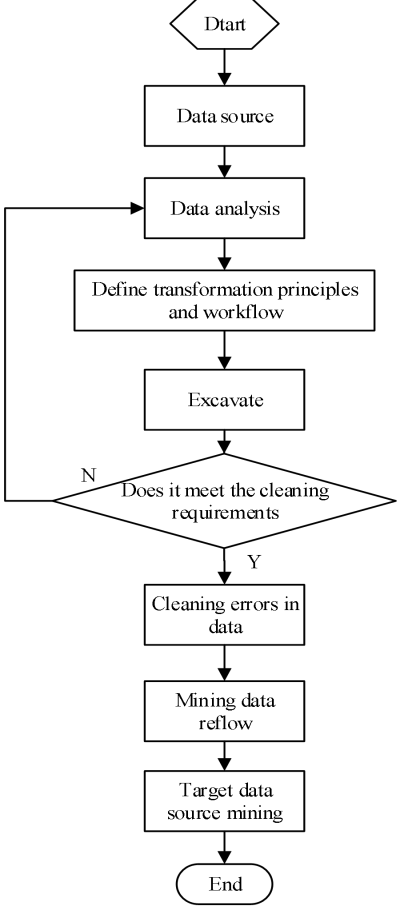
Dtart

Data source

Data analysis

Define transformation principles and workflow

Excavate

N

Does it meet the cleaning requirements

Y

Cleaning errors in data

Mining data reflow

Target data source mining

End